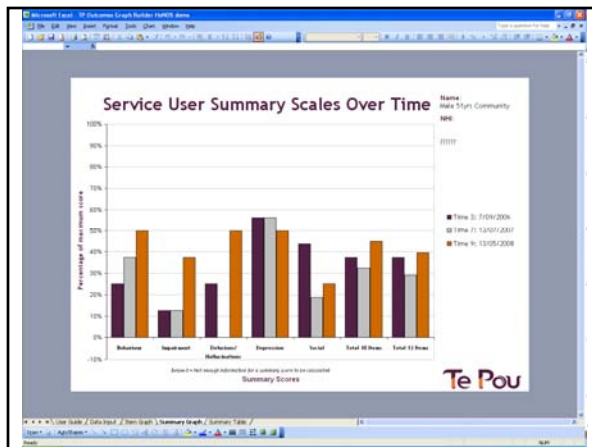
Microsoft Excel - TP Outcomes Graph Builder HoNOS demo

File Edit View Insert Format Tools Chart Window Help

Type a question for help

Service User Summary Scales Over Time

Name
Male 51yr Community

NHI

??????

Percentage of maximum score

100%
90%
80%
70%
60%
50%
40%
30%
20%
10%
0%
-10%

Behaviour
Impairment
Delusions/Hallucinations
Depression
Social
Total 10 Items
Total 12 Items

Time 3: 7/09/2006
Time 7: 13/07/2007
Time 9: 13/05/2008

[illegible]

Summary Scores

Te Pou

User Guide / Data Input / Item Graph / Summary Graph / Summary Table /

Draw AutoShapes

Ready NUM